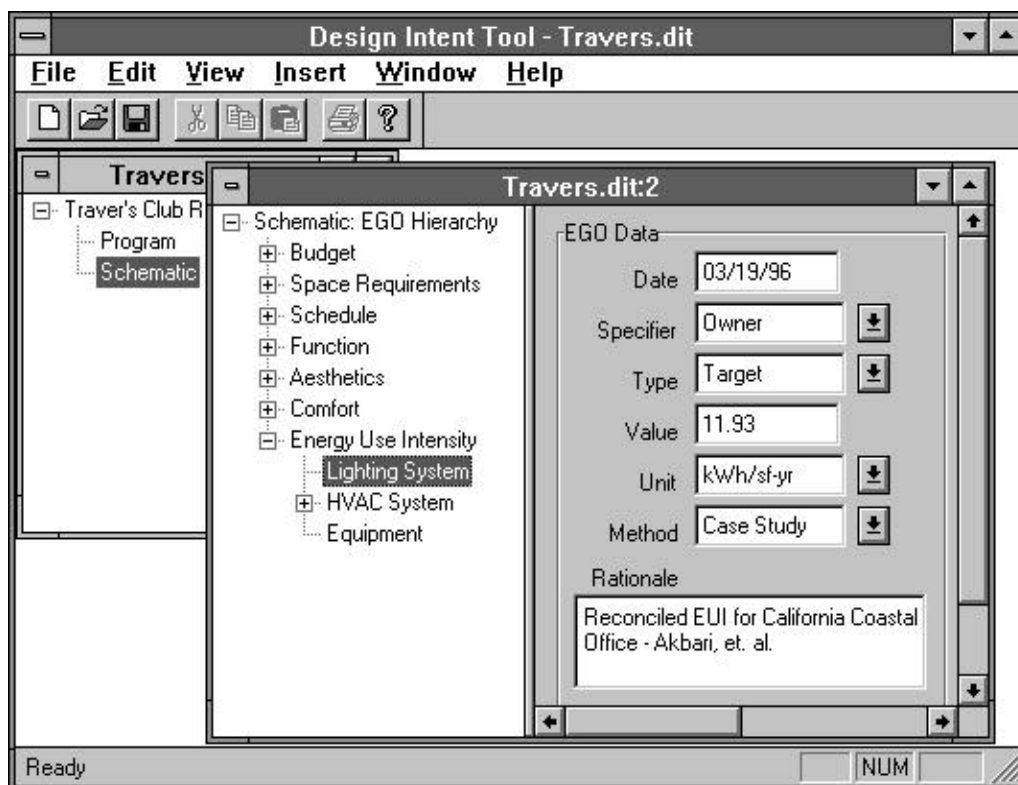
Design Intent Tool - Travers.dit

File Edit View Insert Window Help

Travers

Traver's Club R
Program
Schematic

Travers.dit:2

Schematic: EGO Hierarchy
Budget
Space Requirements
Schedule
Function
Aesthetics
Comfort
Energy Use Intensity
Lighting System
HVAC System
Equipment

EGO Data

Date 03/19/96

Specifier Owner

Type Target

Value 11.93

Unit kWh/sf-yr

Method Case Study

Rationale

Reconciled EUI for California Coastal Office - Akbari, et. al.

Ready

NUM